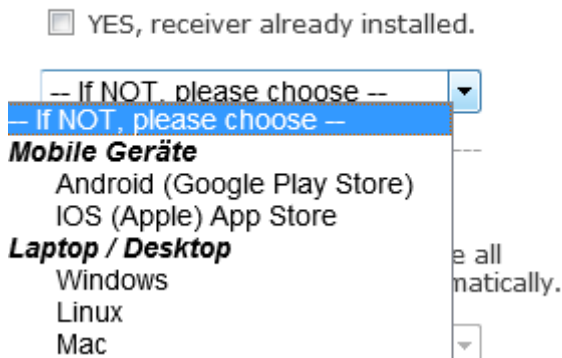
YES, receiver already installed.

-- If NOT, please choose --

-- If NOT, please choose --
Mobile Geräte
Android (Google Play Store)
IOS (Apple) App Store
Laptop / Desktop
Windows
Linux
Mac

e all
matically.